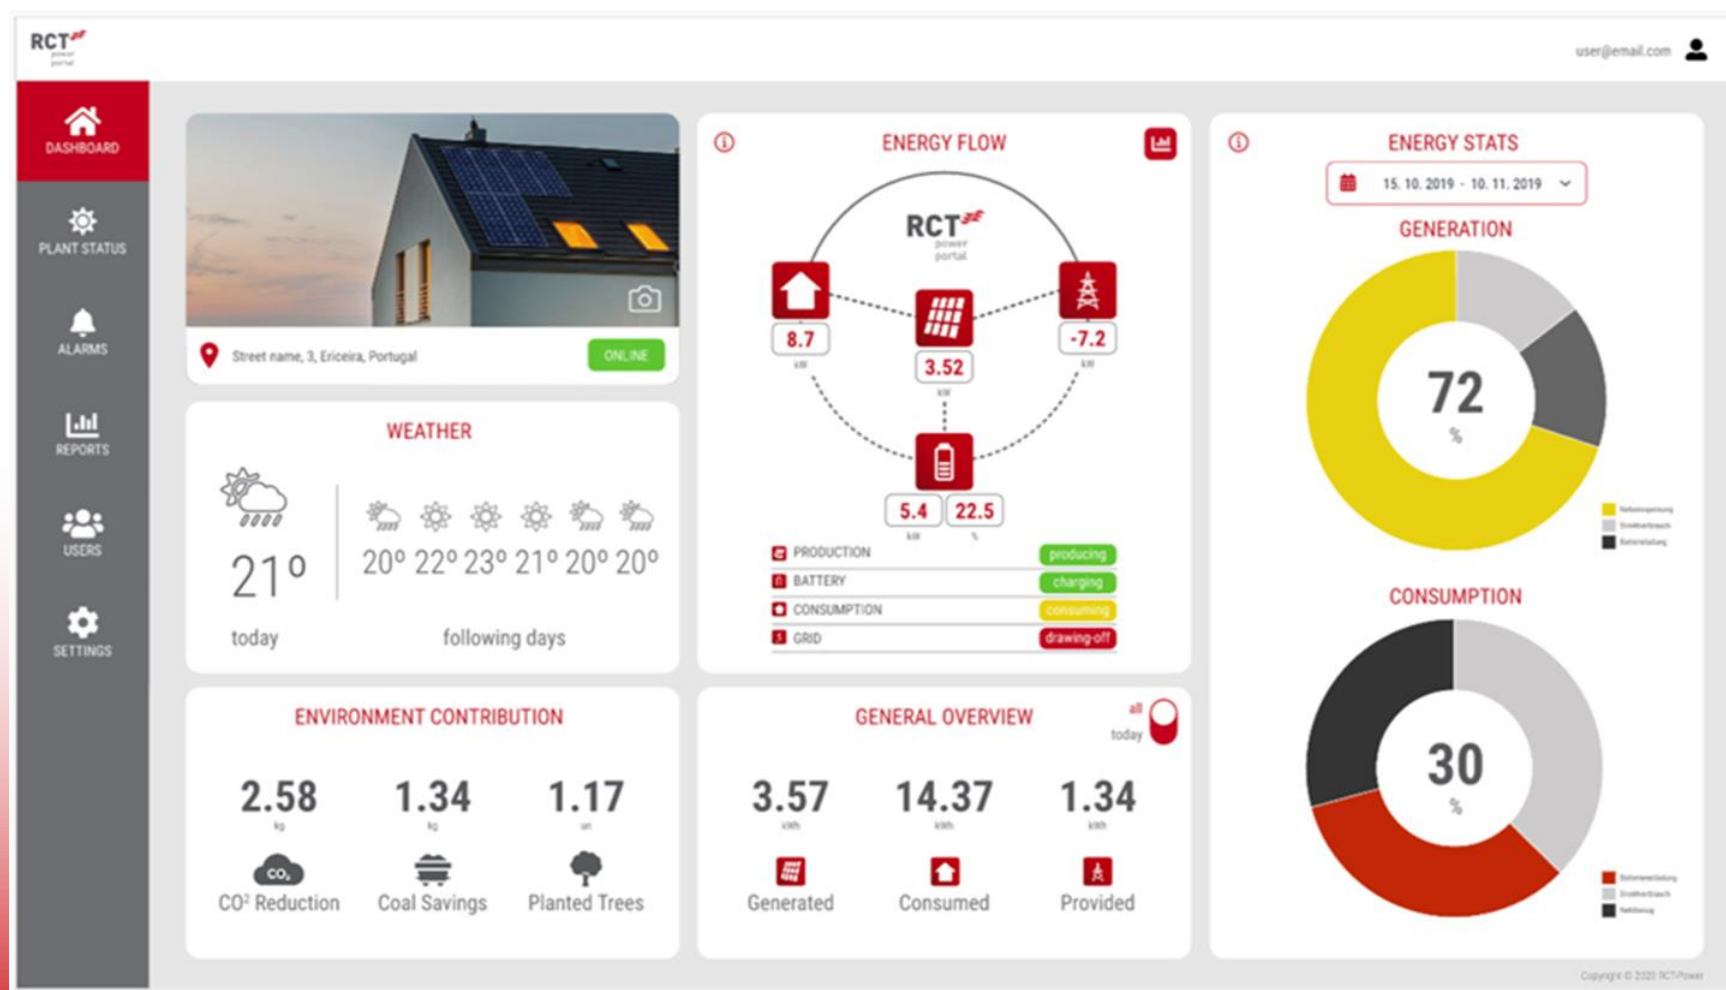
RCT power portal

user@email.com

DASHBOARD
PLANT STATUS
ALARMS
REPORTS
USERS
SETTINGS

Street name, 3, Ericeira, Portugal
ONLINE

WEATHER
21°
today
20° 22° 23° 21° 20° 20°
following days

ENERGY FLOW
RCT power portal
8.7
kW
3.52
kW
-7.2
kW
5.4
kW
22.5
%
PRODUCTION producing
BATTERY charging
CONSUMPTION consuming
GRID drawing-off

ENERGY STATS
15. 10. 2019 - 10. 11. 2019
GENERATION
72
%
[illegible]
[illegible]
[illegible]
CONSUMPTION
30
%
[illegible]
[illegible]
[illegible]

ENVIRONMENT CONTRIBUTION
2.58
kg
1.34
kg
1.17
un
$CO_2$
CO² Reduction
Coal Savings
Planted Trees

GENERAL OVERVIEW
all
today
3.57
kWh
14.37
kWh
1.34
kWh
Generated
Consumed
Provided

Copyright © 2020 RCT Power